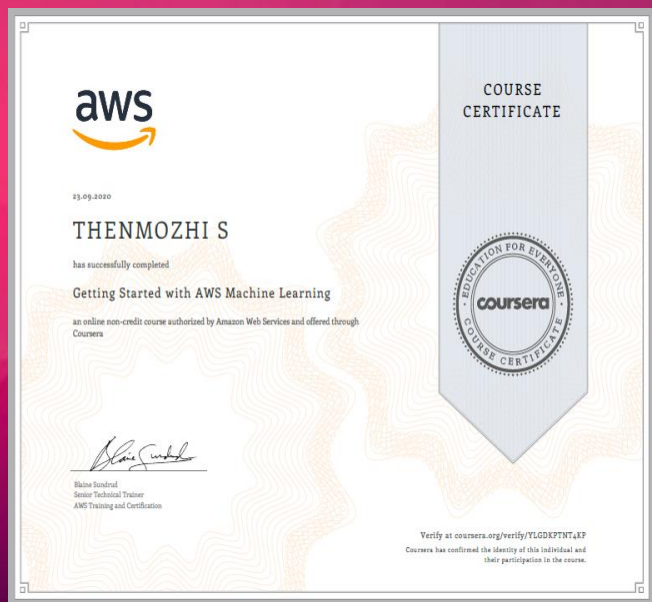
aws

COURSE CERTIFICATE

23.09.2020

THENMOZHI S

has successfully completed

Getting Started with AWS Machine Learning

an online non-credit course authorized by Amazon Web Services and offered through Coursera

EDUCATION FOR EVERYONE
coursera
COURSE CERTIFICATE

Blaine Sundrud
Senior Technical Trainer
AWS Training and Certification

Verify at coursera.org/verify/YLGDKPTNT4KP
Coursera has confirmed the identity of this individual and their participation in the course.